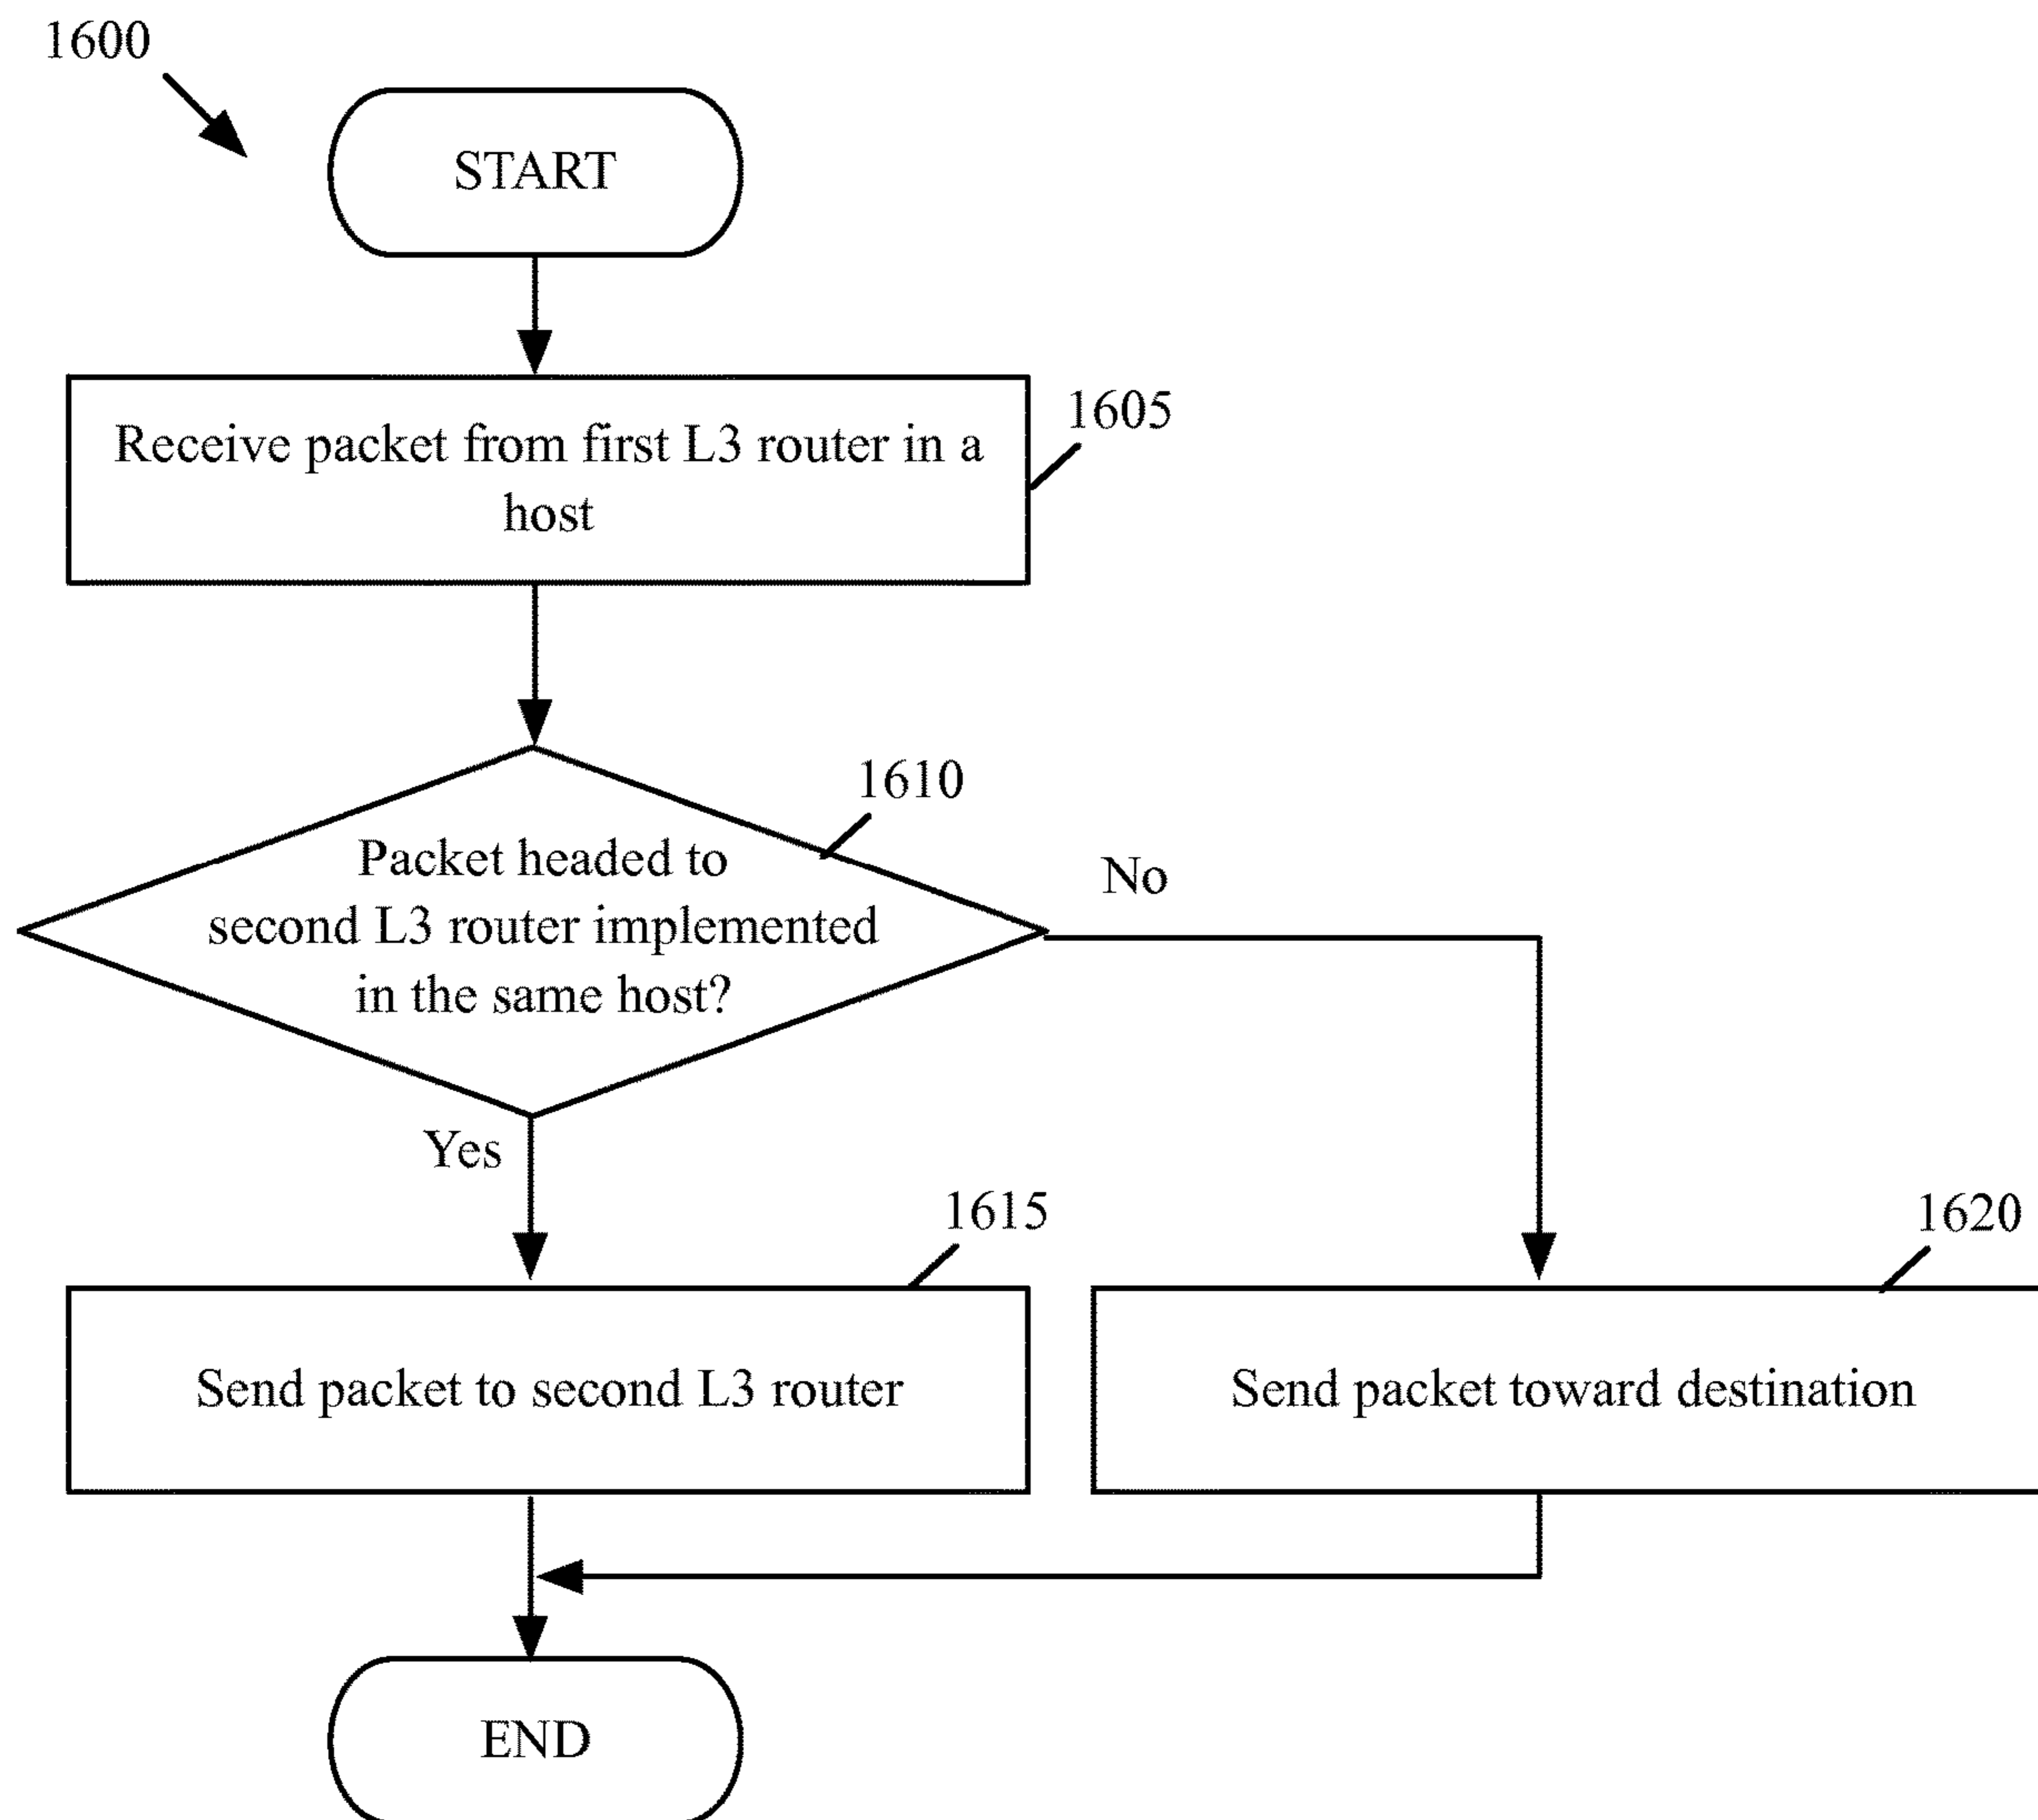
1600

START

Receive packet from first L3 router in a host

1605

Packet headed to second L3 router implemented in the same host?

1610

No

Yes

1615

1620

Send packet to second L3 router

Send packet toward destination

END